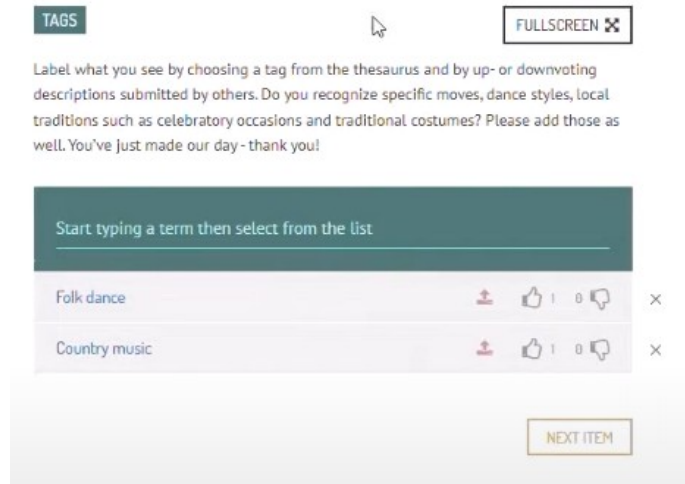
TAGS

FULLSCREEN

Label what you see by choosing a tag from the thesaurus and by up- or downvoting descriptions submitted by others. Do you recognize specific moves, dance styles, local traditions such as celebratory occasions and traditional costumes? Please add those as well. You've just made our day - thank you!

Start typing a term then select from the list

| | | | | |
|---|---|---|---|---|
| Folk dance | | 1 | 0 | × |
| Country music | | 1 | 0 | × |

NEXT ITEM